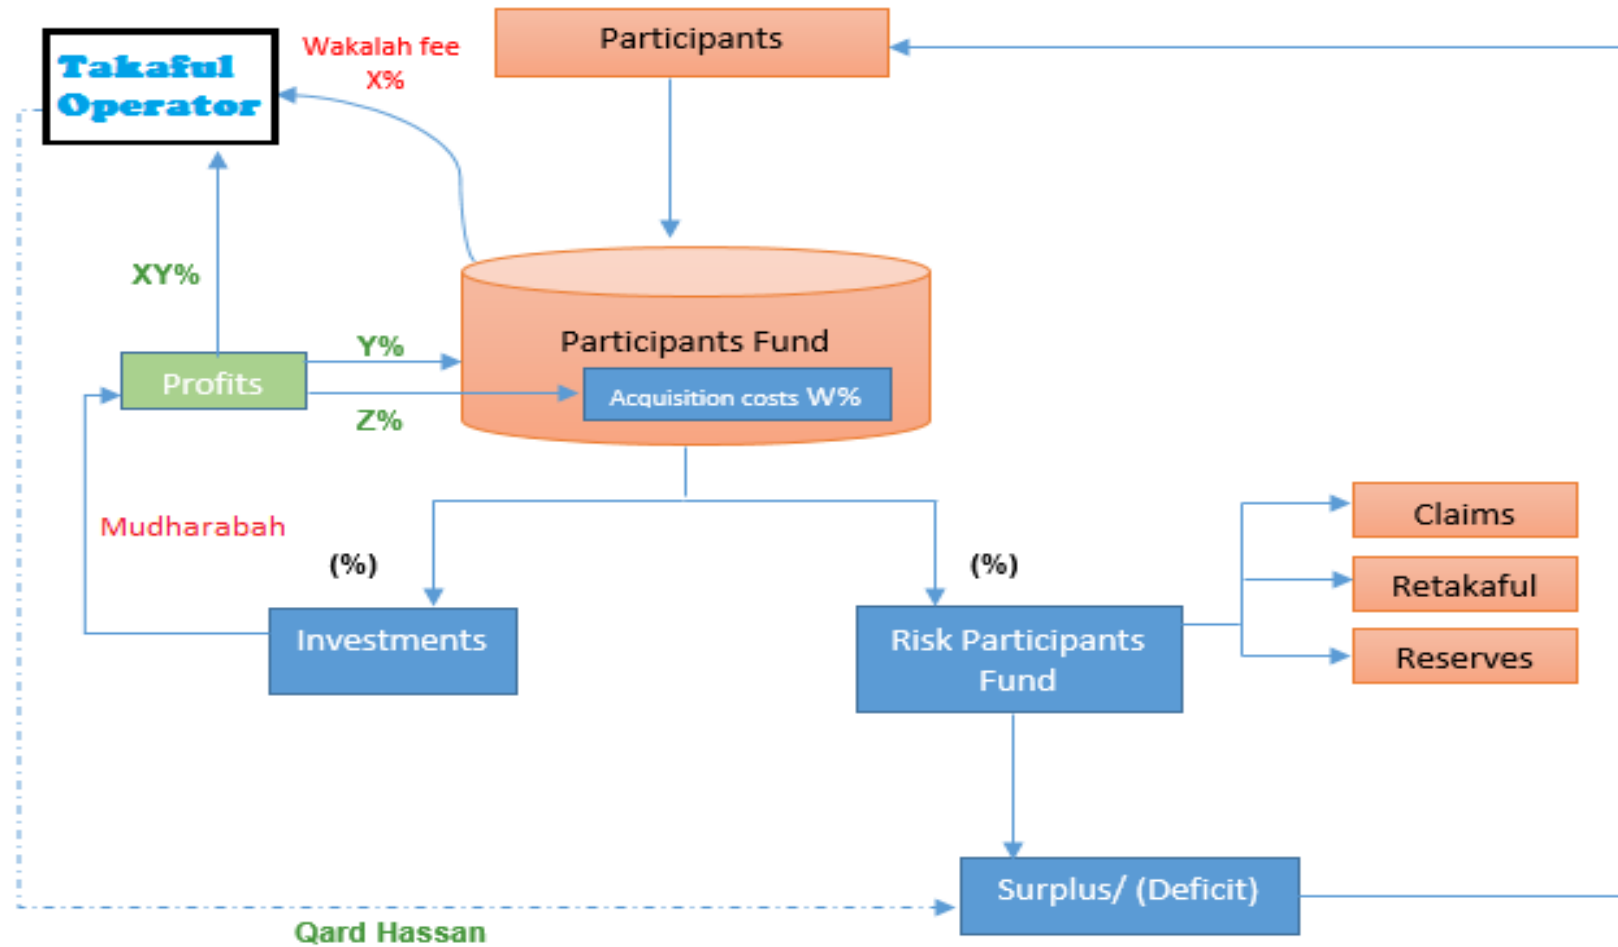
Takaful Operator

Wakalah fee X%

Participants

XY%

Participants Fund

Y%

Profits

Acquisition costs W%

Z%

Mudharabah

(%)

(%)

Claims

Retakaful

Reserves

Investments

Risk Participants Fund

Surplus/ (Deficit)

Qard Hassan